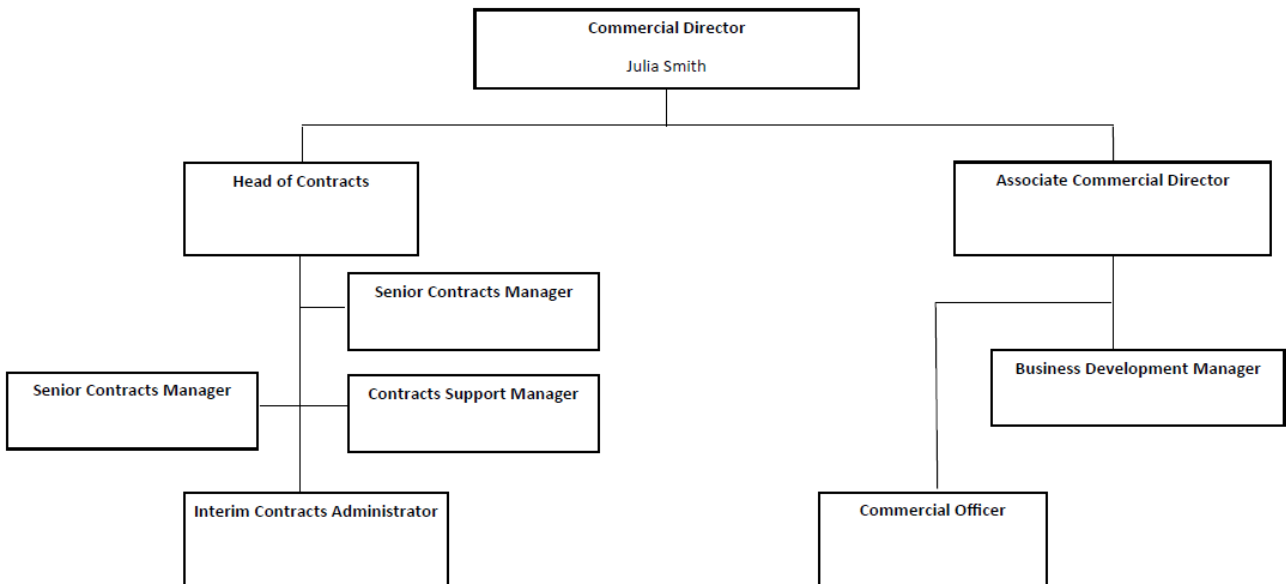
Commercial Director

Julia Smith

Head of Contracts

Associate Commercial Director

Senior Contracts Manager

Business Development Manager

Senior Contracts Manager

Contracts Support Manager

Interim Contracts Administrator

Commercial Officer